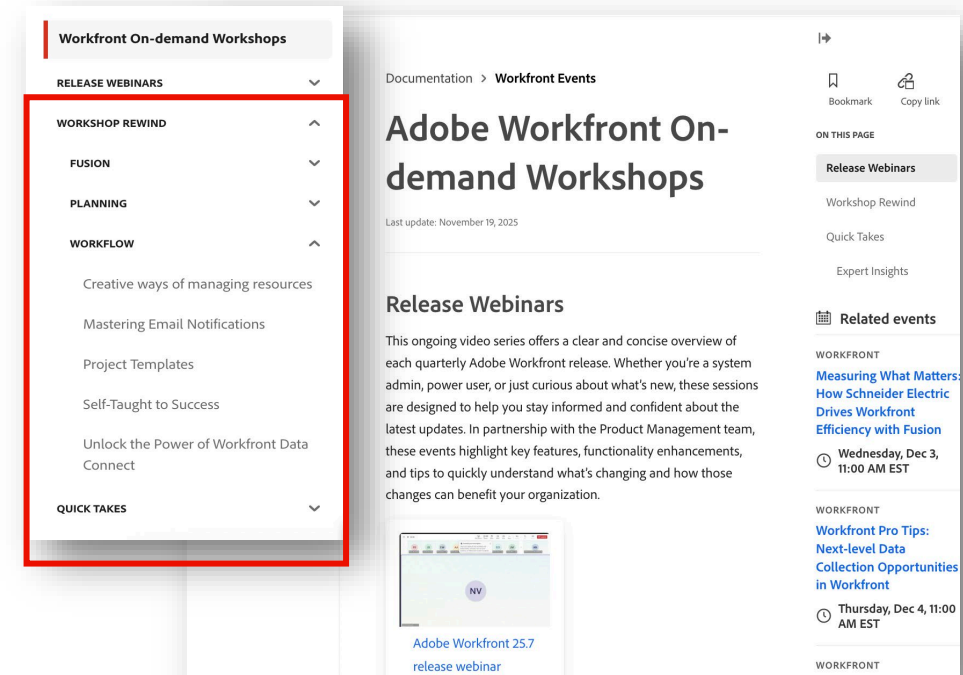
Workfront On-demand Workshops

RELEASE WEBINARS

WORKSHOP REWIND

FUSION

PLANNING

WORKFLOW

Creative ways of managing resources

Mastering Email Notifications

Project Templates

Self-Taught to Success

Unlock the Power of Workfront Data Connect

QUICK TAKES

Documentation > Workfront Events

Adobe Workfront On-demand Workshops

Last update: November 19, 2025

Release Webinars

This ongoing video series offers a clear and concise overview of each quarterly Adobe Workfront release. Whether you're a system admin, power user, or just curious about what's new, these sessions are designed to help you stay informed and confident about the latest updates. In partnership with the Product Management team, these events highlight key features, functionality enhancements, and tips to quickly understand what's changing and how those changes can benefit your organization.

NV

Adobe Workfront 25.7 release webinar

Bookmark

Copy link

ON THIS PAGE

Release Webinars

Workshop Rewind

Quick Takes

Expert Insights

Related events

WORKFRONT

Measuring What Matters: How Schneider Electric Drives Workfront Efficiency with Fusion

Wednesday, Dec 3, 11:00 AM EST

WORKFRONT

Workfront Pro Tips: Next-level Data Collection Opportunities in Workfront

Thursday, Dec 4, 11:00 AM EST

WORKFRONT